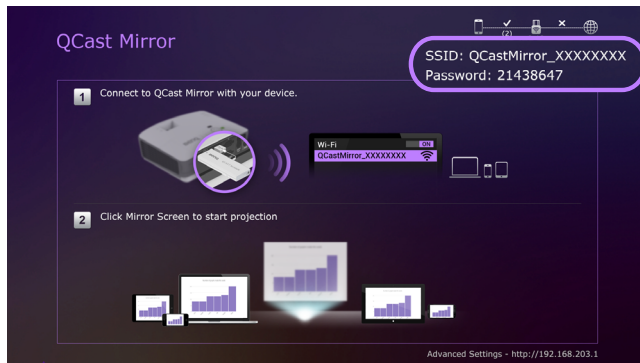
QCast Mirror

✓
(2)
×

SSID: QCastMirror_XXXXXXXX
Password: 21438647

1 Connect to QCast Mirror with your device.

Wi-Fi ON
QCastMirror_XXXXXXXX

2 Click Mirror Screen to start projection

Advanced Settings - http://192.168.203.1